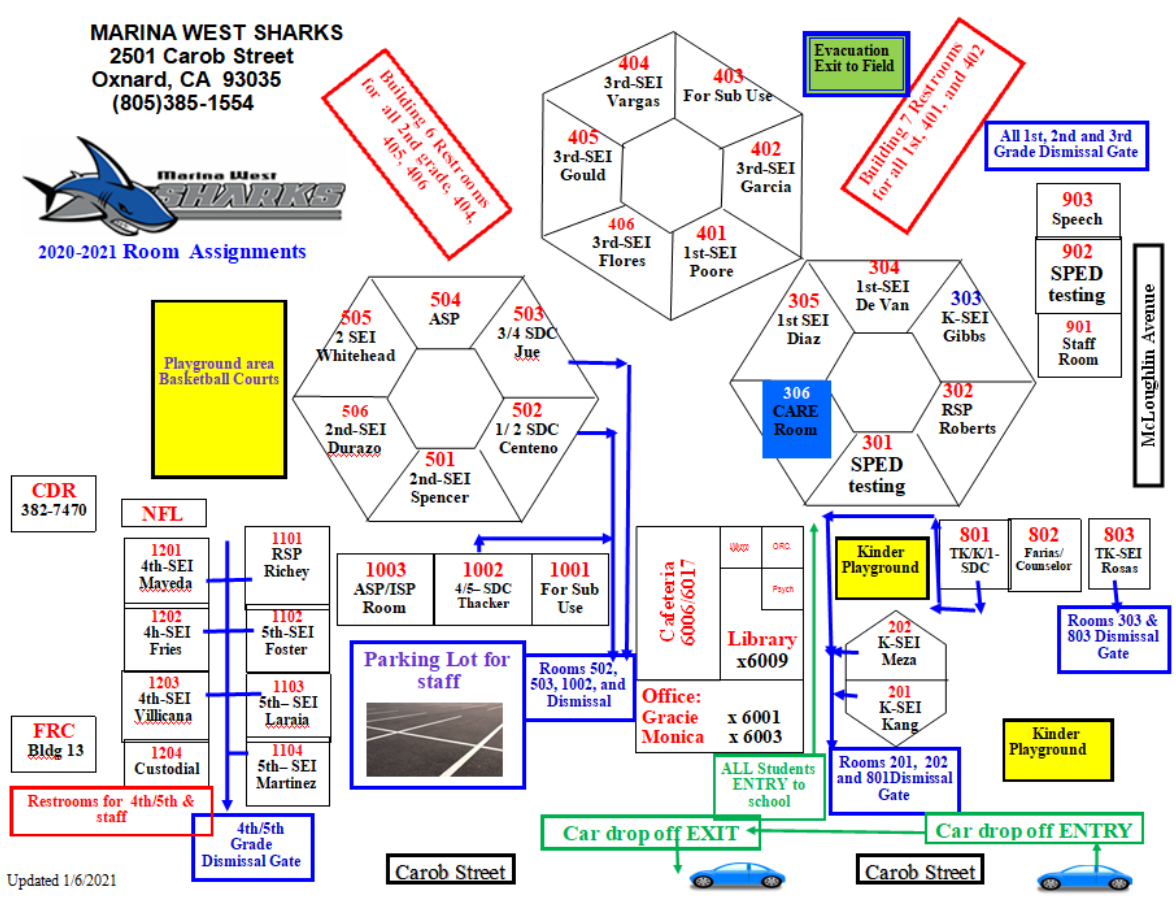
MARINA WEST SHARKS
2501 Carob Street
Oxnard, CA 93035
(805)385-1554

Marina West
SHARKS

2020-2021 Room Assignments

Building 6 Restrooms for all 2nd grade, 404, 405, 406

404
3rd-SEI
Vargas

403
For Sub Use

405
3rd-SEI
Gould

402
3rd-SEI
Garcia

406
3rd-SEI
Flores

401
1st-SEI
Poore

Evacuation Exit to Field

Building 7 Restrooms for all 1st, 401, and 402

All 1st, 2nd and 3rd Grade Dismissal Gate

903
Speech

902
SPED testing

901
Staff Room

McLoughlin Avenue

Playground area Basketball Courts

505
2 SEI
Whitehead

504
ASP

503
3/4 SDC
Jue

506
2nd-SEI
Durazo

502
1/ 2 SDC
Centeno

501
2nd-SEI
Spencer

304
1st-SEI
De Van

305
1st SEI
Diaz

303
K-SEI
Gibbs

306
CARE
Room

302
RSP
Roberts

301
SPED
testing

CDR
382-7470

NFL

1201
4th-SEI
Mayeda

1101
RSP
Richey

1202
4h-SEI
Fries

1102
5th-SEI
Foster

1203
4th-SEI
Villicana

1103
5th– SEI
Laraia

1204
Custodial

1104
5th– SEI
Martinez

FRC
Bldg 13

Restrooms for 4th/5th & staff

4th/5th Grade Dismissal Gate

1003
ASP/ISP
Room

1002
4/5– SDC
Thacker

1001
For Sub
Use

Parking Lot for staff

Rooms 502, 503, 1002, and Dismissal

Cafeteria 6006/6017

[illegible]

ORC

Psych

Library
x6009

Office:
Gracie x 6001
Monica x 6003

Kinder Playground

801
TK/K/1-SDC

802
Farias/
Counselor

803
TK-SEI
Rosas

Rooms 303 & 803 Dismissal Gate

202
K-SEI
Meza

201
K-SEI
Kang

Kinder Playground

ALL Students ENTRY to school

Rooms 201, 202 and 801Dismissal Gate

Car drop off EXIT

Car drop off ENTRY

Carob Street

Carob Street

Updated 1/6/2021